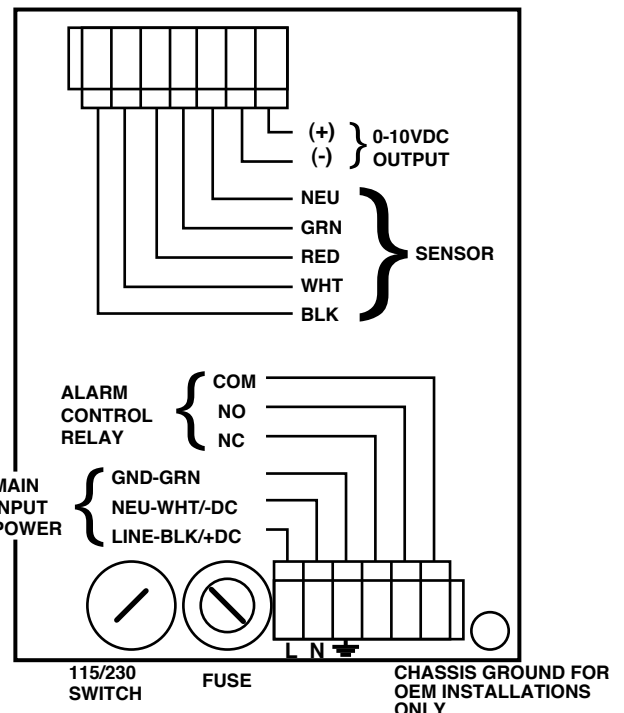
(+)
(-)
0-10VDC
OUTPUT

NEU
GRN
RED
WHT
BLK
SENSOR

ALARM
CONTROL
RELAY
COM
NO
NC

MAIN
INPUT
POWER
GND-GRN
NEU-WHT/-DC
LINE-BLK/+DC

L N

115/230
SWITCH

FUSE

CHASSIS GROUND FOR
OEM INSTALLATIONS
ONLY